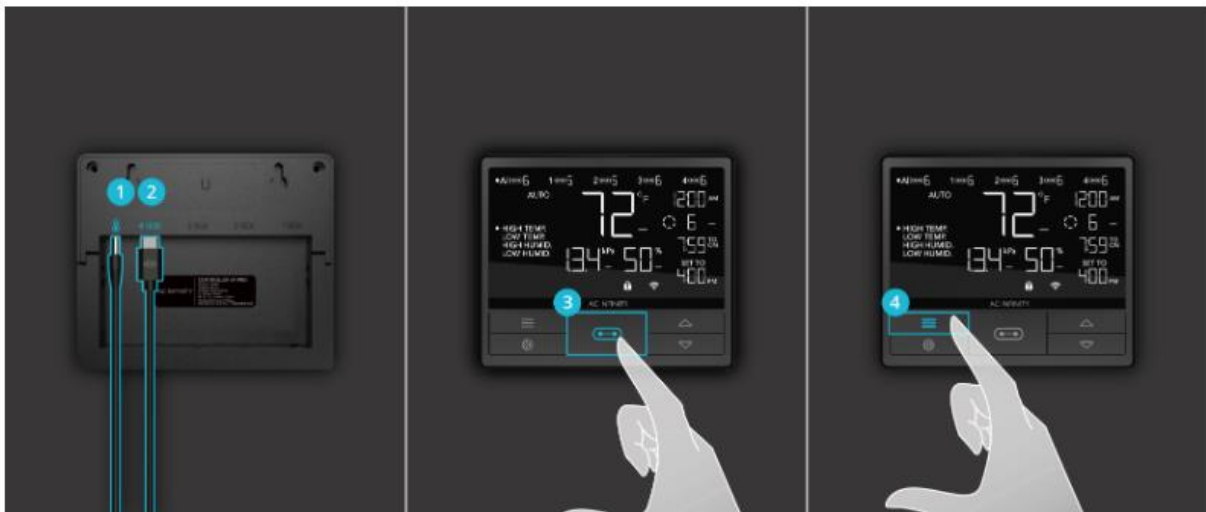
1 2

3

AUTO

72 °F

12:00 AM

6

HIGH TEMP.
LOW TEMP.
HIGH HUMID.
LOW HUMID.

1.34 kPa

50 %

7.59

SET TO

4:00 PM

AC INFINITY

4

AUTO

72 °F

12:00 AM

6

HIGH TEMP.
LOW TEMP.
HIGH HUMID.
LOW HUMID.

1.34 kPa

50 %

7.59

SET TO

4:00 PM

AC INFINITY